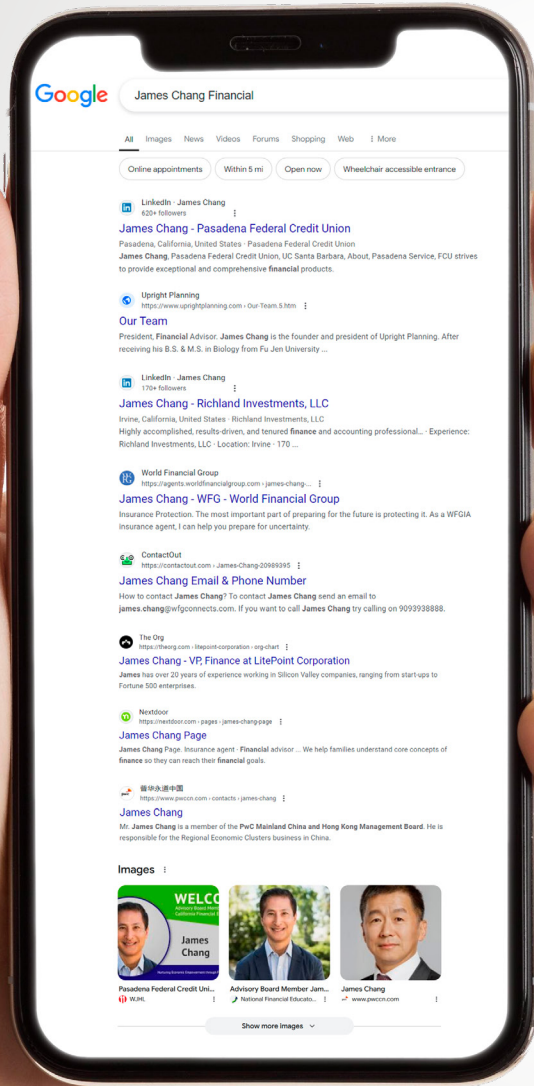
Google

James Chang Financial

All Images News Videos Forums Shopping Web ⋮ More

Online appointments Within 5 mi Open now Wheelchair accessible entrance

LinkedIn · James Chang
620+ followers

James Chang - Pasadena Federal Credit Union

Pasadena, California, United States · Pasadena Federal Credit Union
James Chang, Pasadena Federal Credit Union, UC Santa Barbara, About, Pasadena Service, FCU strives to provide exceptional and comprehensive financial products.

Upright Planning
https://www.uprightplanning.com › Our-Team.5.htm

Our Team

President, Financial Advisor. James Chang is the founder and president of Upright Planning. After receiving his B.S. & M.S. in Biology from Fu Jen University ...

LinkedIn · James Chang
170+ followers

James Chang - Richland Investments, LLC

Irvine, California, United States · Richland Investments, LLC
Highly accomplished, results-driven, and tenured finance and accounting professional... · Experience: Richland Investments, LLC · Location: Irvine · 170 ...

World Financial Group
https://agents.worldfinancialgroup.com › james-chang-...

James Chang - WFG - World Financial Group

Insurance Protection. The most important part of preparing for the future is protecting it. As a WFGIA insurance agent, I can help you prepare for uncertainty.

ContactOut
https://contactout.com › James-Chang-20989395

James Chang Email & Phone Number

How to contact James Chang? To contact James Chang send an email to james.chang@wfgconnects.com. If you want to call James Chang try calling on 9093938888.

The Org
https://theorg.com › litepoint-corporation › org-chart

James Chang - VP, Finance at LitePoint Corporation

James has over 20 years of experience working in Silicon Valley companies, ranging from start-ups to Fortune 500 enterprises.

Nextdoor
https://nextdoor.com › pages › james-chang-page

James Chang Page

James Chang Page. Insurance agent · Financial advisor ... We help families understand core concepts of finance so they can reach their financial goals.

普华永道中国
https://www.pwccn.com › contacts › james-chang

James Chang

Mr. James Chang is a member of the PwC Mainland China and Hong Kong Management Board. He is responsible for the Regional Economic Clusters business in China.

Images

WELCO
James Chang

Pasadena Federal Credit Uni...
WJHL

Advisory Board Member Jam...
National Financial Educato...

James Chang
www.pwccn.com

Show more images